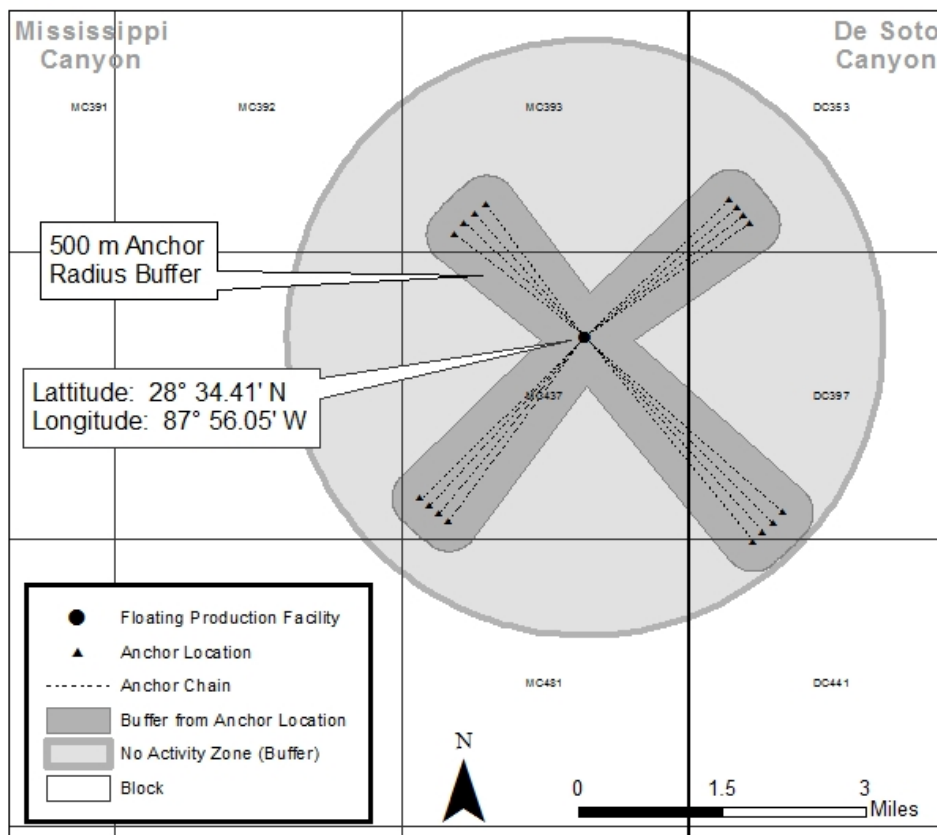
Mississippi Canyon

De Soto Canyon

MC391

MC392

MC393

DC353

500 m Anchor Radius Buffer

Lattitude: 28° 34.41' N
Longitude: 87° 56.05' W

MC437

DC397

Floating Production Facility
Anchor Location
Anchor Chain
Buffer from Anchor Location
No Activity Zone (Buffer)
Block

MC481

DC441

N

0 1.5 3
Miles